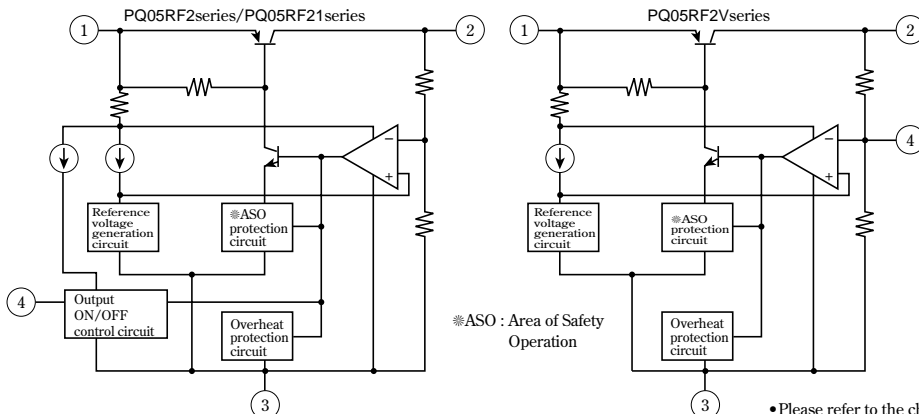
PQ05RF2series/PQ05RF21series

1

2

−

+

Reference voltage generation circuit

※ASO protection circuit

4

Output ON/OFF control circuit

Overheat protection circuit

3

※ASO : Area of Safety Operation

PQ05RF2Vseries

1

2

4

−

+

Reference voltage generation circuit

※ASO protection circuit

Overheat protection circuit

3

•Please refer to the cl